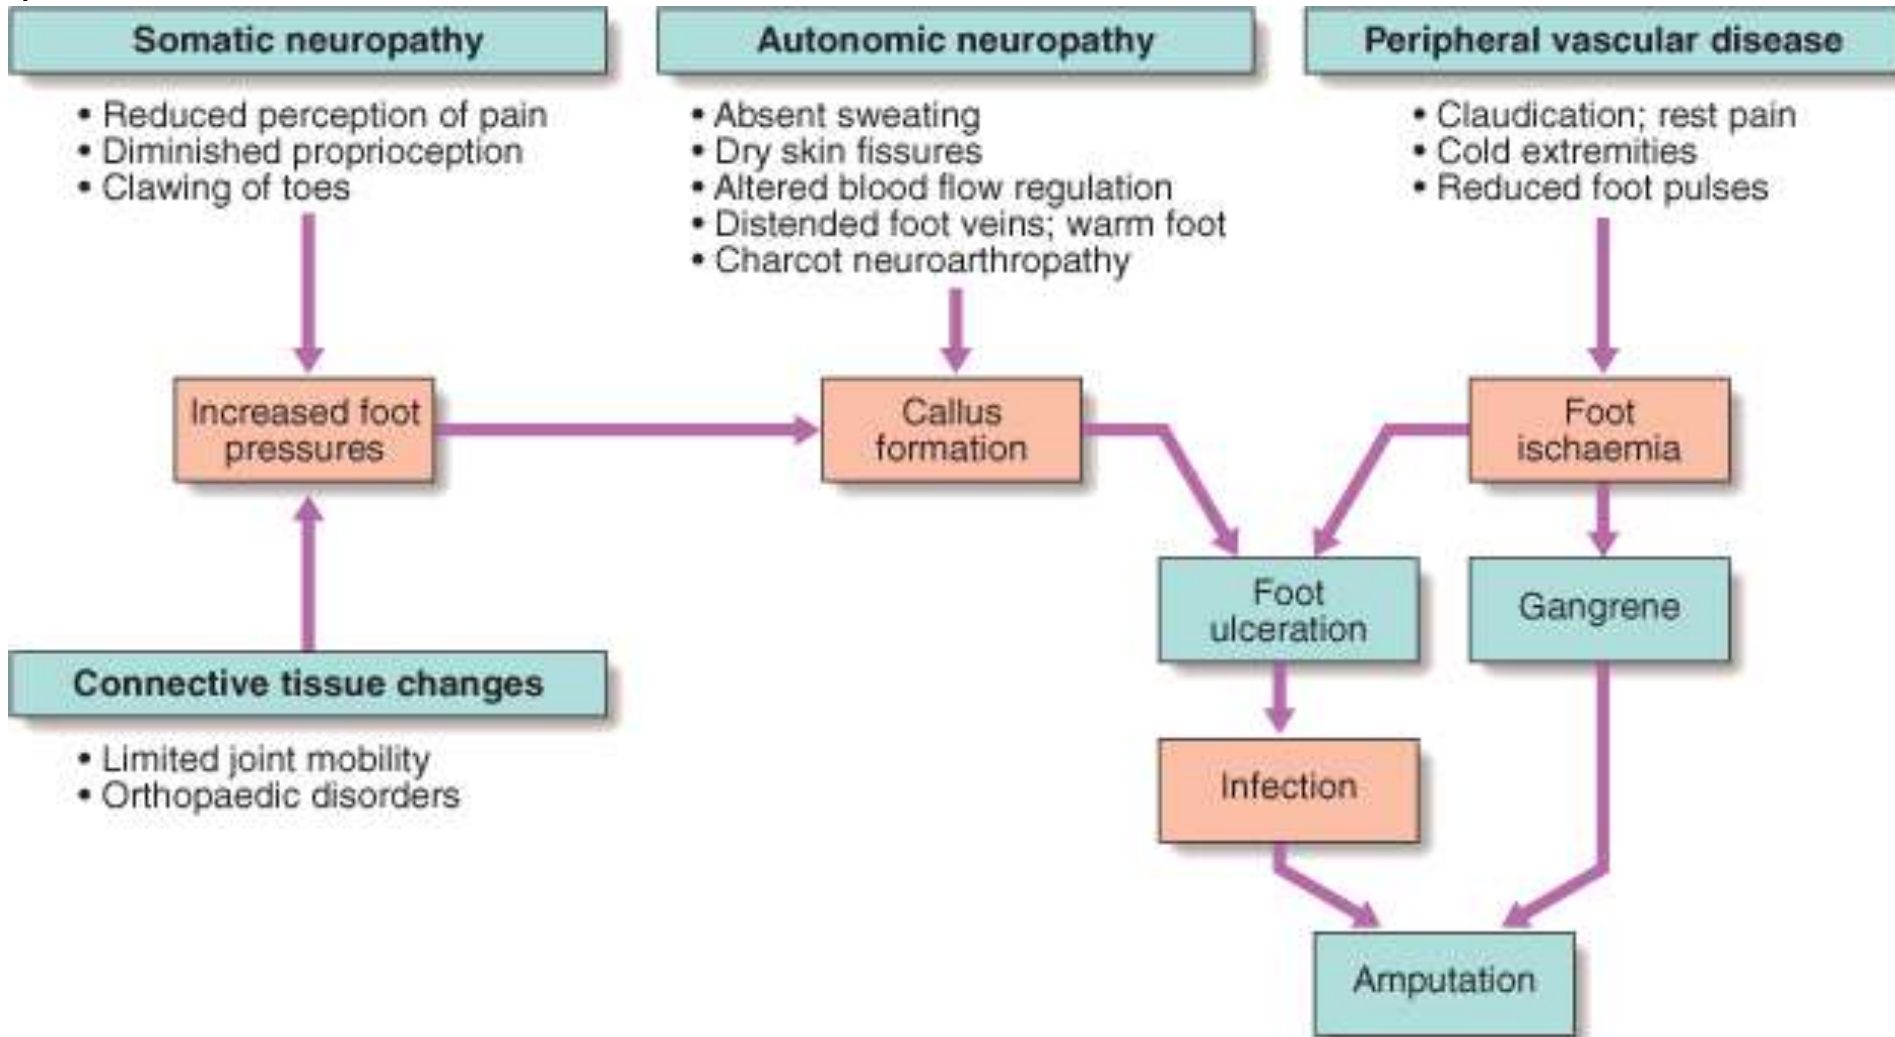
Somatic neuropathy

• Reduced perception of pain
• Diminished proprioception
• Clawing of toes

Autonomic neuropathy

• Absent sweating
• Dry skin fissures
• Altered blood flow regulation
• Distended foot veins; warm foot
• Charcot neuroarthropathy

Peripheral vascular disease

• Claudication; rest pain
• Cold extremities
• Reduced foot pulses

Increased foot pressures

Callus formation

Foot ischaemia

Foot ulceration

Gangrene

Connective tissue changes

• Limited joint mobility
• Orthopaedic disorders

Infection

Amputation